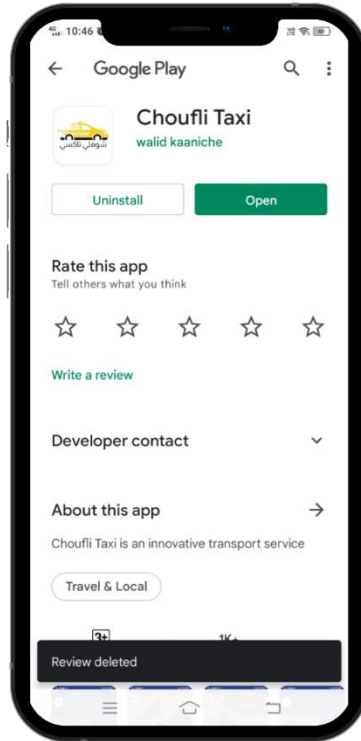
10:46

Google Play

شوفلي تاكسي

Choufli Taxi

walid kaaniche

Uninstall

Open

Rate this app

Tell others what you think

Write a review

Developer contact

About this app

Choufli Taxi is an innovative transport service

Travel & Local

3+

1K+

Review deleted